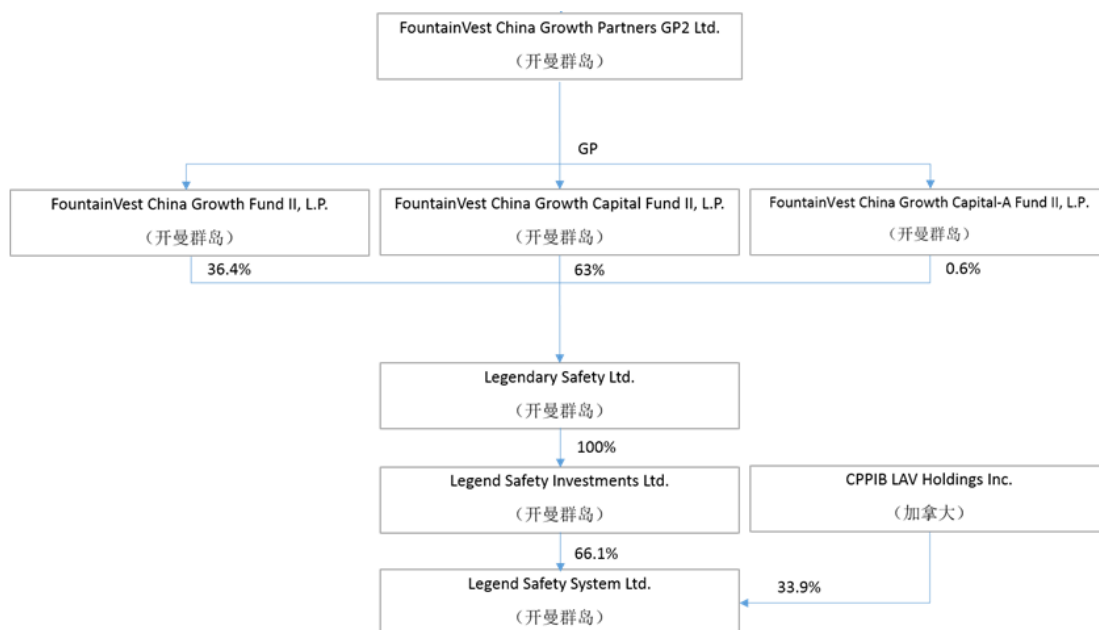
FountainVest China Growth Partners GP2 Ltd.
（开曼群岛）

GP

FountainVest China Growth Fund II, L.P.
（开曼群岛）

FountainVest China Growth Capital Fund II, L.P.
（开曼群岛）

FountainVest China Growth Capital-A Fund II, L.P.
（开曼群岛）

36.4%

63%

0.6%

Legendary Safety Ltd.
（开曼群岛）

100%

Legend Safety Investments Ltd.
（开曼群岛）

CPPIB LAV Holdings Inc.
（加拿大）

66.1%

33.9%

Legend Safety System Ltd.
（开曼群岛）